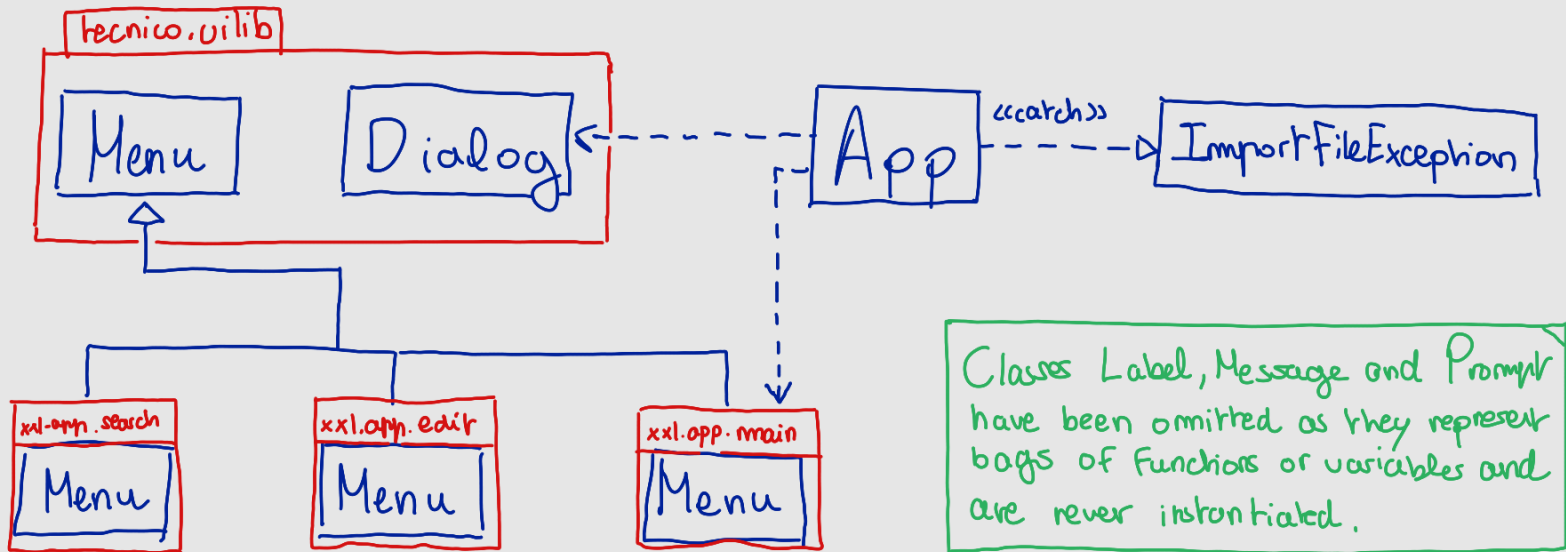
tecnico.uilib

Menu

Dialog

App

«catch»

ImportFileException

xxl.app.search

Menu

xxl.app.edit

Menu

xxl.app.main

Menu

Classes Label, Message and Prompt have been omitted as they represent bags of functions or variables and are never instantiated.